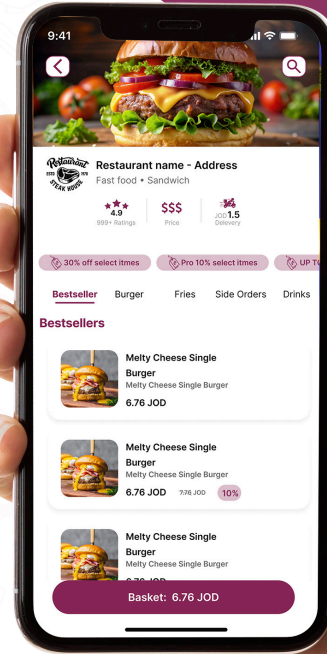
9:41

Restaurant ESTD 1970 STEAK HOUSE

Restaurant name - Address
Fast food • Sandwich

4.9
999+ Ratings

$$$
Price

JOD 1.5
Delevery

30% off select itmes
Pro 10% select itmes
UP TO

Bestseller Burger Fries Side Orders Drinks

Bestsellers

Melty Cheese Single Burger
Melty Cheese Single Burger
6.76 JOD

Melty Cheese Single Burger
Melty Cheese Single Burger
6.76 JOD 7.76 JOD 10%

Melty Cheese Single Burger
Melty Cheese Single Burger
6.76 JOD

Basket: 6.76 JOD